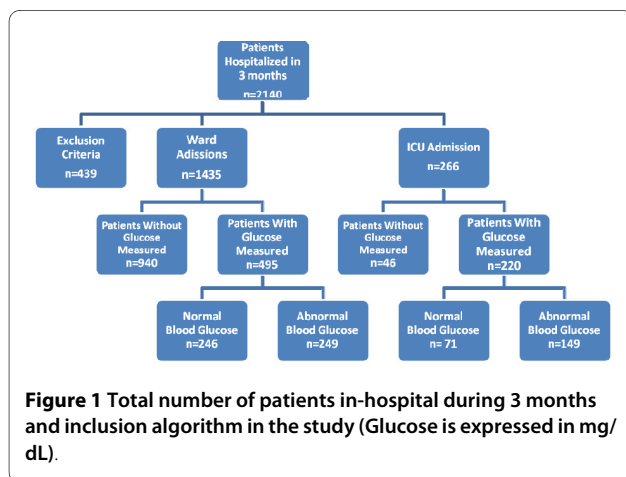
Patients Hospitalized in 3 months
n=2140

Exclusion Criteria
n=439

Ward Adissions
n=1435

ICU Admission
n=266

Patients Without Glucose Measured
n=940

Patients With Glucose Measured
n=495

Patients Without Glucose Measured
n=46

Patients With Glucose Measured
n=220

Normal Blood Glucose
n=246

Abnormal Blood Glucose
n=249

Normal Blood Glucose
n= 71

Abnormal Blood Glucose
n=149

**Figure 1** Total number of patients in-hospital during 3 months and inclusion algorithm in the study (Glucose is expressed in mg/dL).